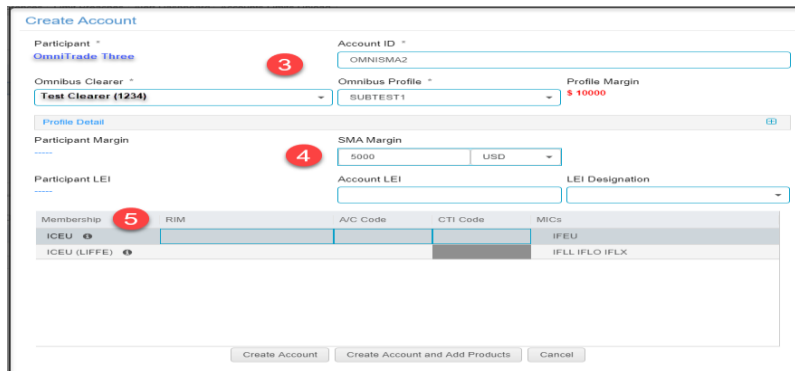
Create Account

Participant *
OmniTrade Three

Account ID *
OMNISMA2

3

Omnibus Clearer *
Test Clearer (1234)

Omnibus Profile *
SUBTEST1

Profile Margin
$ 10000

Profile Detail

Participant Margin
-----

4

SMA Margin
5000
USD

Participant LEI
-----

Account LEI

LEI Designation

| Membership | RIM | A/C Code | CTI Code | MICs |
|---|---|---|---|---|
| ICEU | | | | IFEU |
| ICEU (LIFFE) | | | | IFLL IFLO IFLX |

5

Create Account
Create Account and Add Products
Cancel